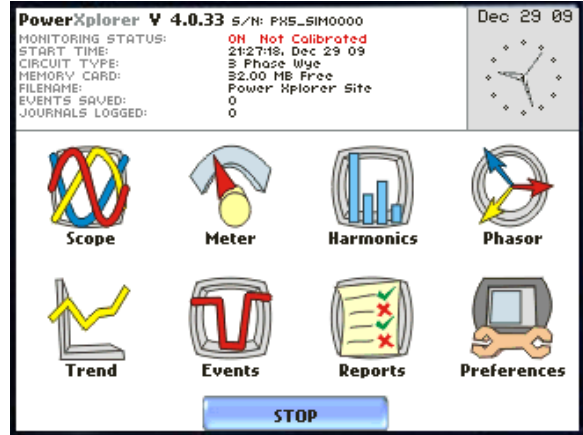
PowerXplorer V 4.0.33 S/N: PX5_SIM0000

Dec 29 09

| MONITORING STATUS: | ON Not Calibrated |
|---|---|
| START TIME: | 21:27:18, Dec 29 09 |
| CIRCUIT TYPE: | 3 Phase Wye |
| MEMORY CARD: | 32.00 MB Free |
| FILENAME: | Power Xplorer Site |
| EVENTS SAVED: | 0 |
| JOURNALS LOGGED: | 0 |

Scope
Meter
Harmonics
Phasor
Trend
Events
Reports
Preferences

STOP